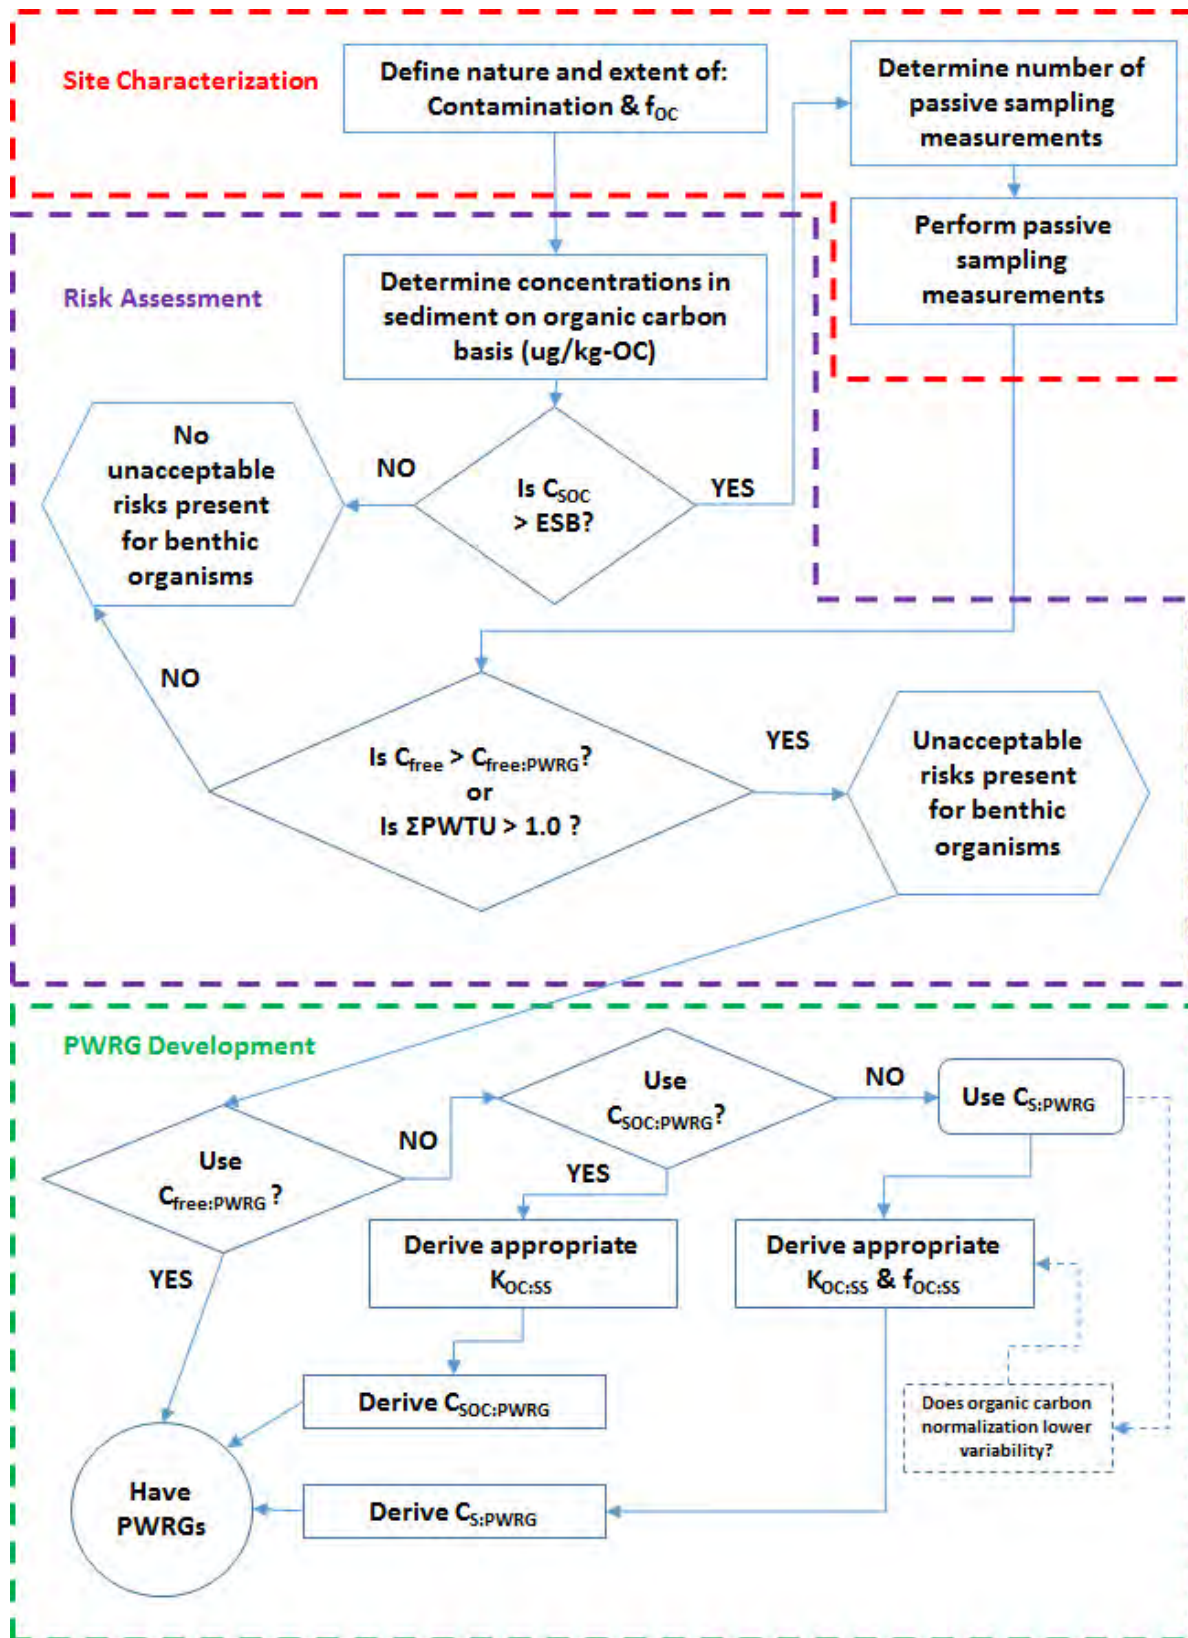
Site Characterization

Define nature and extent of: Contamination & $f_{OC}$

Determine number of passive sampling measurements

Perform passive sampling measurements

Risk Assessment

Determine concentrations in sediment on organic carbon basis (ug/kg-OC)

No unacceptable risks present for benthic organisms

NO

Is $C_{SOC}$ > ESB?

YES

NO

Is $C_{free}$ > $C_{free:PWRG}$? or Is ΣPWTU > 1.0 ?

YES

Unacceptable risks present for benthic organisms

PWRG Development

Use $C_{SOC:PWRG}$?

NO

Use $C_{S:PWRG}$

NO

Use $C_{free:PWRG}$ ?

YES

Derive appropriate $K_{OC:SS}$

Derive appropriate $K_{OC:SS}$ & $f_{OC:SS}$

YES

Derive $C_{SOC:PWRG}$

Does organic carbon normalization lower variability?

Have PWRGs

Derive $C_{S:PWRG}$